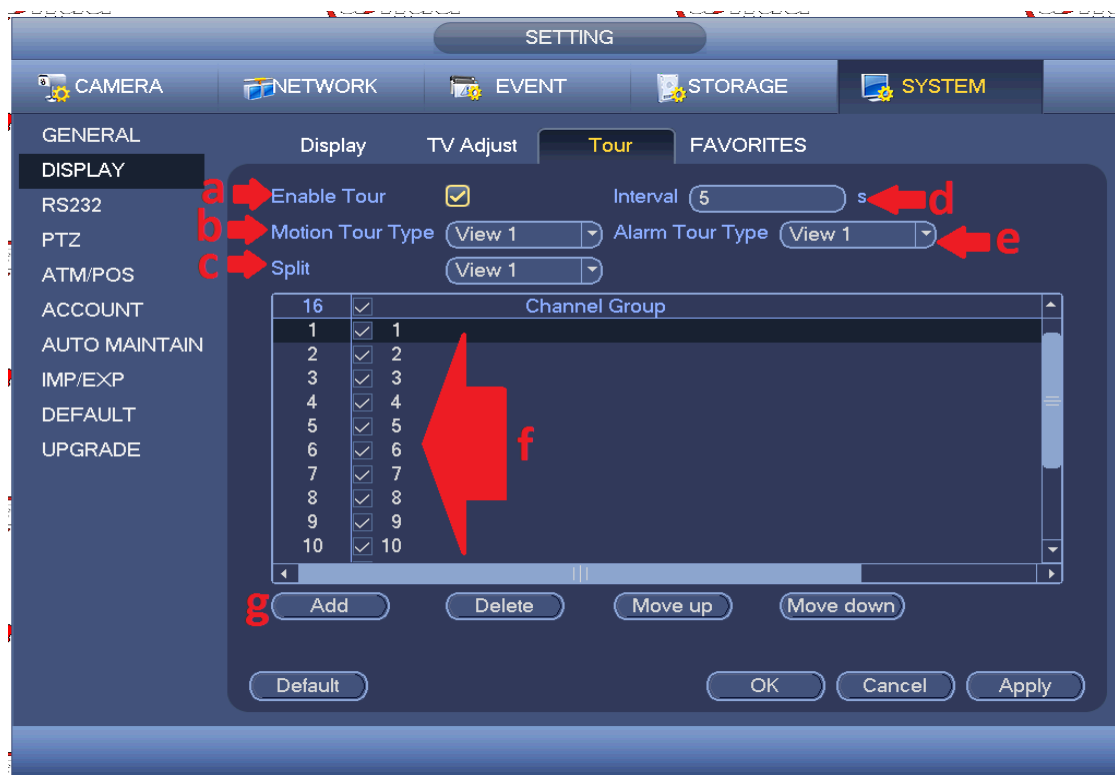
SETTING

CAMERA
NETWORK
EVENT
STORAGE
SYSTEM

GENERAL
DISPLAY
RS232
PTZ
ATM/POS
ACCOUNT
AUTO MAINTAIN
IMP/EXP
DEFAULT
UPGRADE

Display
TV Adjust
Tour
FAVORITES

a Enable Tour
Interval 5 s d
b Motion Tour Type View 1
Alarm Tour Type View 1 e
c Split View 1

| 16 | | Channel Group |
|---|---|---|
| 1 | | 1 |
| 2 | | 2 |
| 3 | | 3 |
| 4 | | 4 |
| 5 | | 5 |
| 6 | | 6 |
| 7 | | 7 |
| 8 | | 8 |
| 9 | | 9 |
| 10 | | 10 |

f

g Add
Delete
Move up
Move down

Default
OK
Cancel
Apply